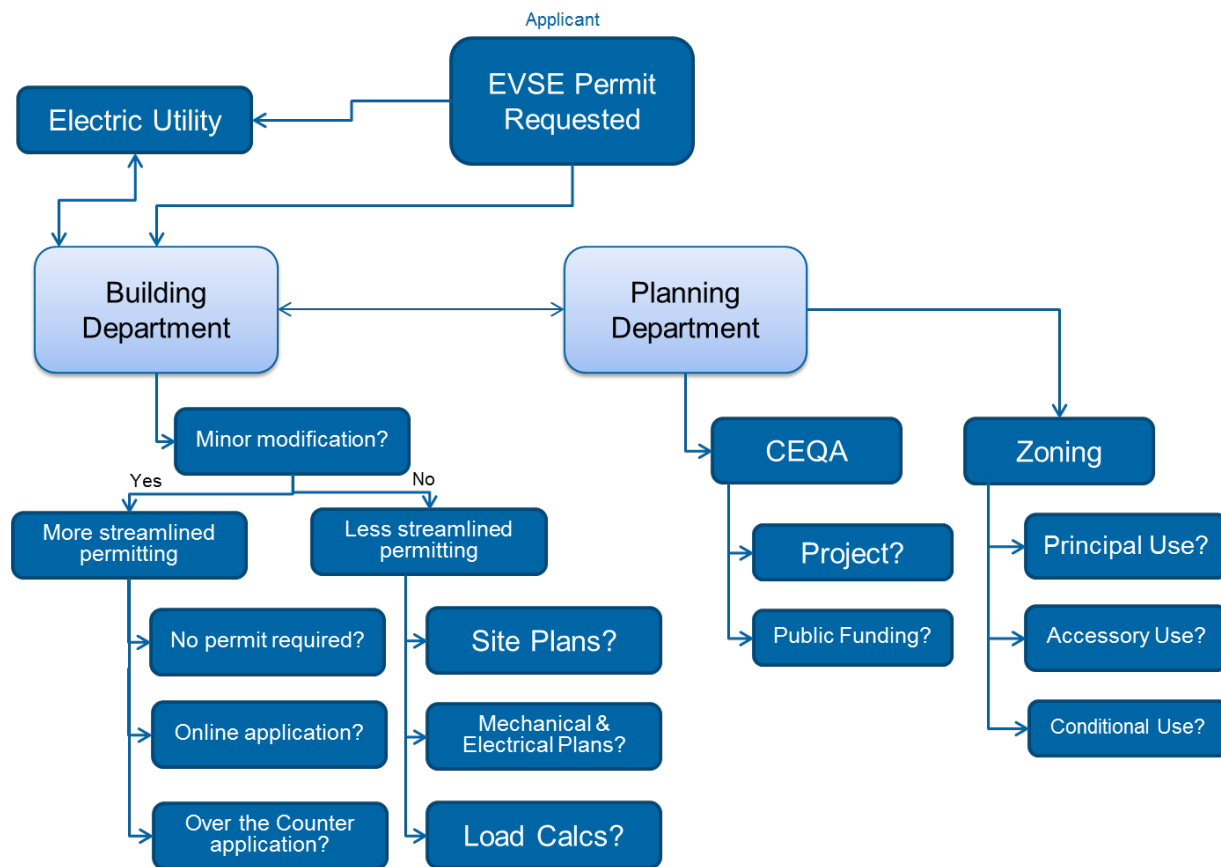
Applicant

EVSE Permit Requested

Electric Utility

Building Department

Planning Department

Minor modification?

Yes

No

More streamlined permitting

Less streamlined permitting

No permit required?

Online application?

Over the Counter application?

Site Plans?

Mechanical & Electrical Plans?

Load Calcs?

CEQA

Project?

Public Funding?

Zoning

Principal Use?

Accessory Use?

Conditional Use?